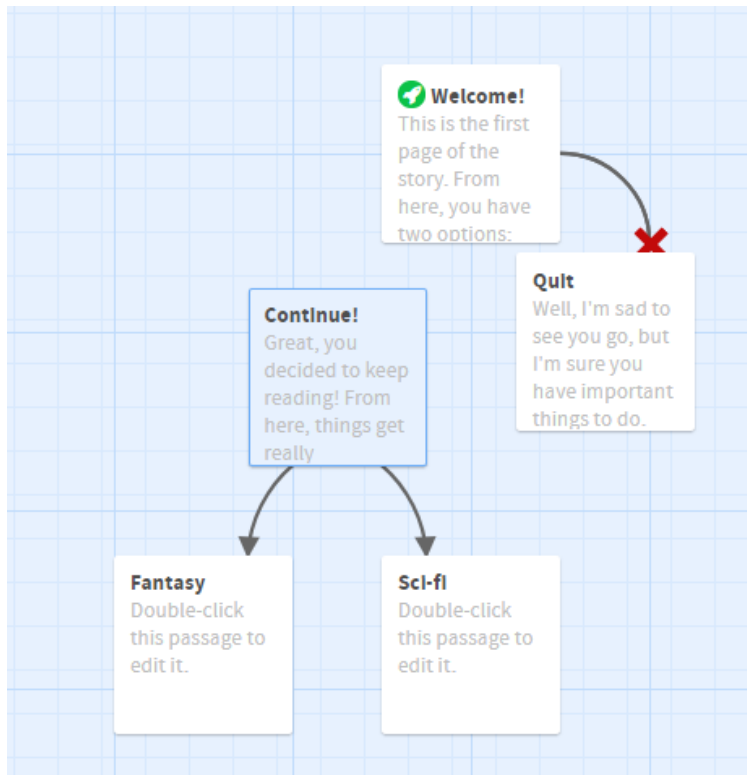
Welcome!
This is the first page of the story. From here, you have two options:

Quit
Well, I'm sad to see you go, but I'm sure you have important things to do.

Continue!
Great, you decided to keep reading! From here, things get really

Fantasy
Double-click this passage to edit it.

Sci-fi
Double-click this passage to edit it.